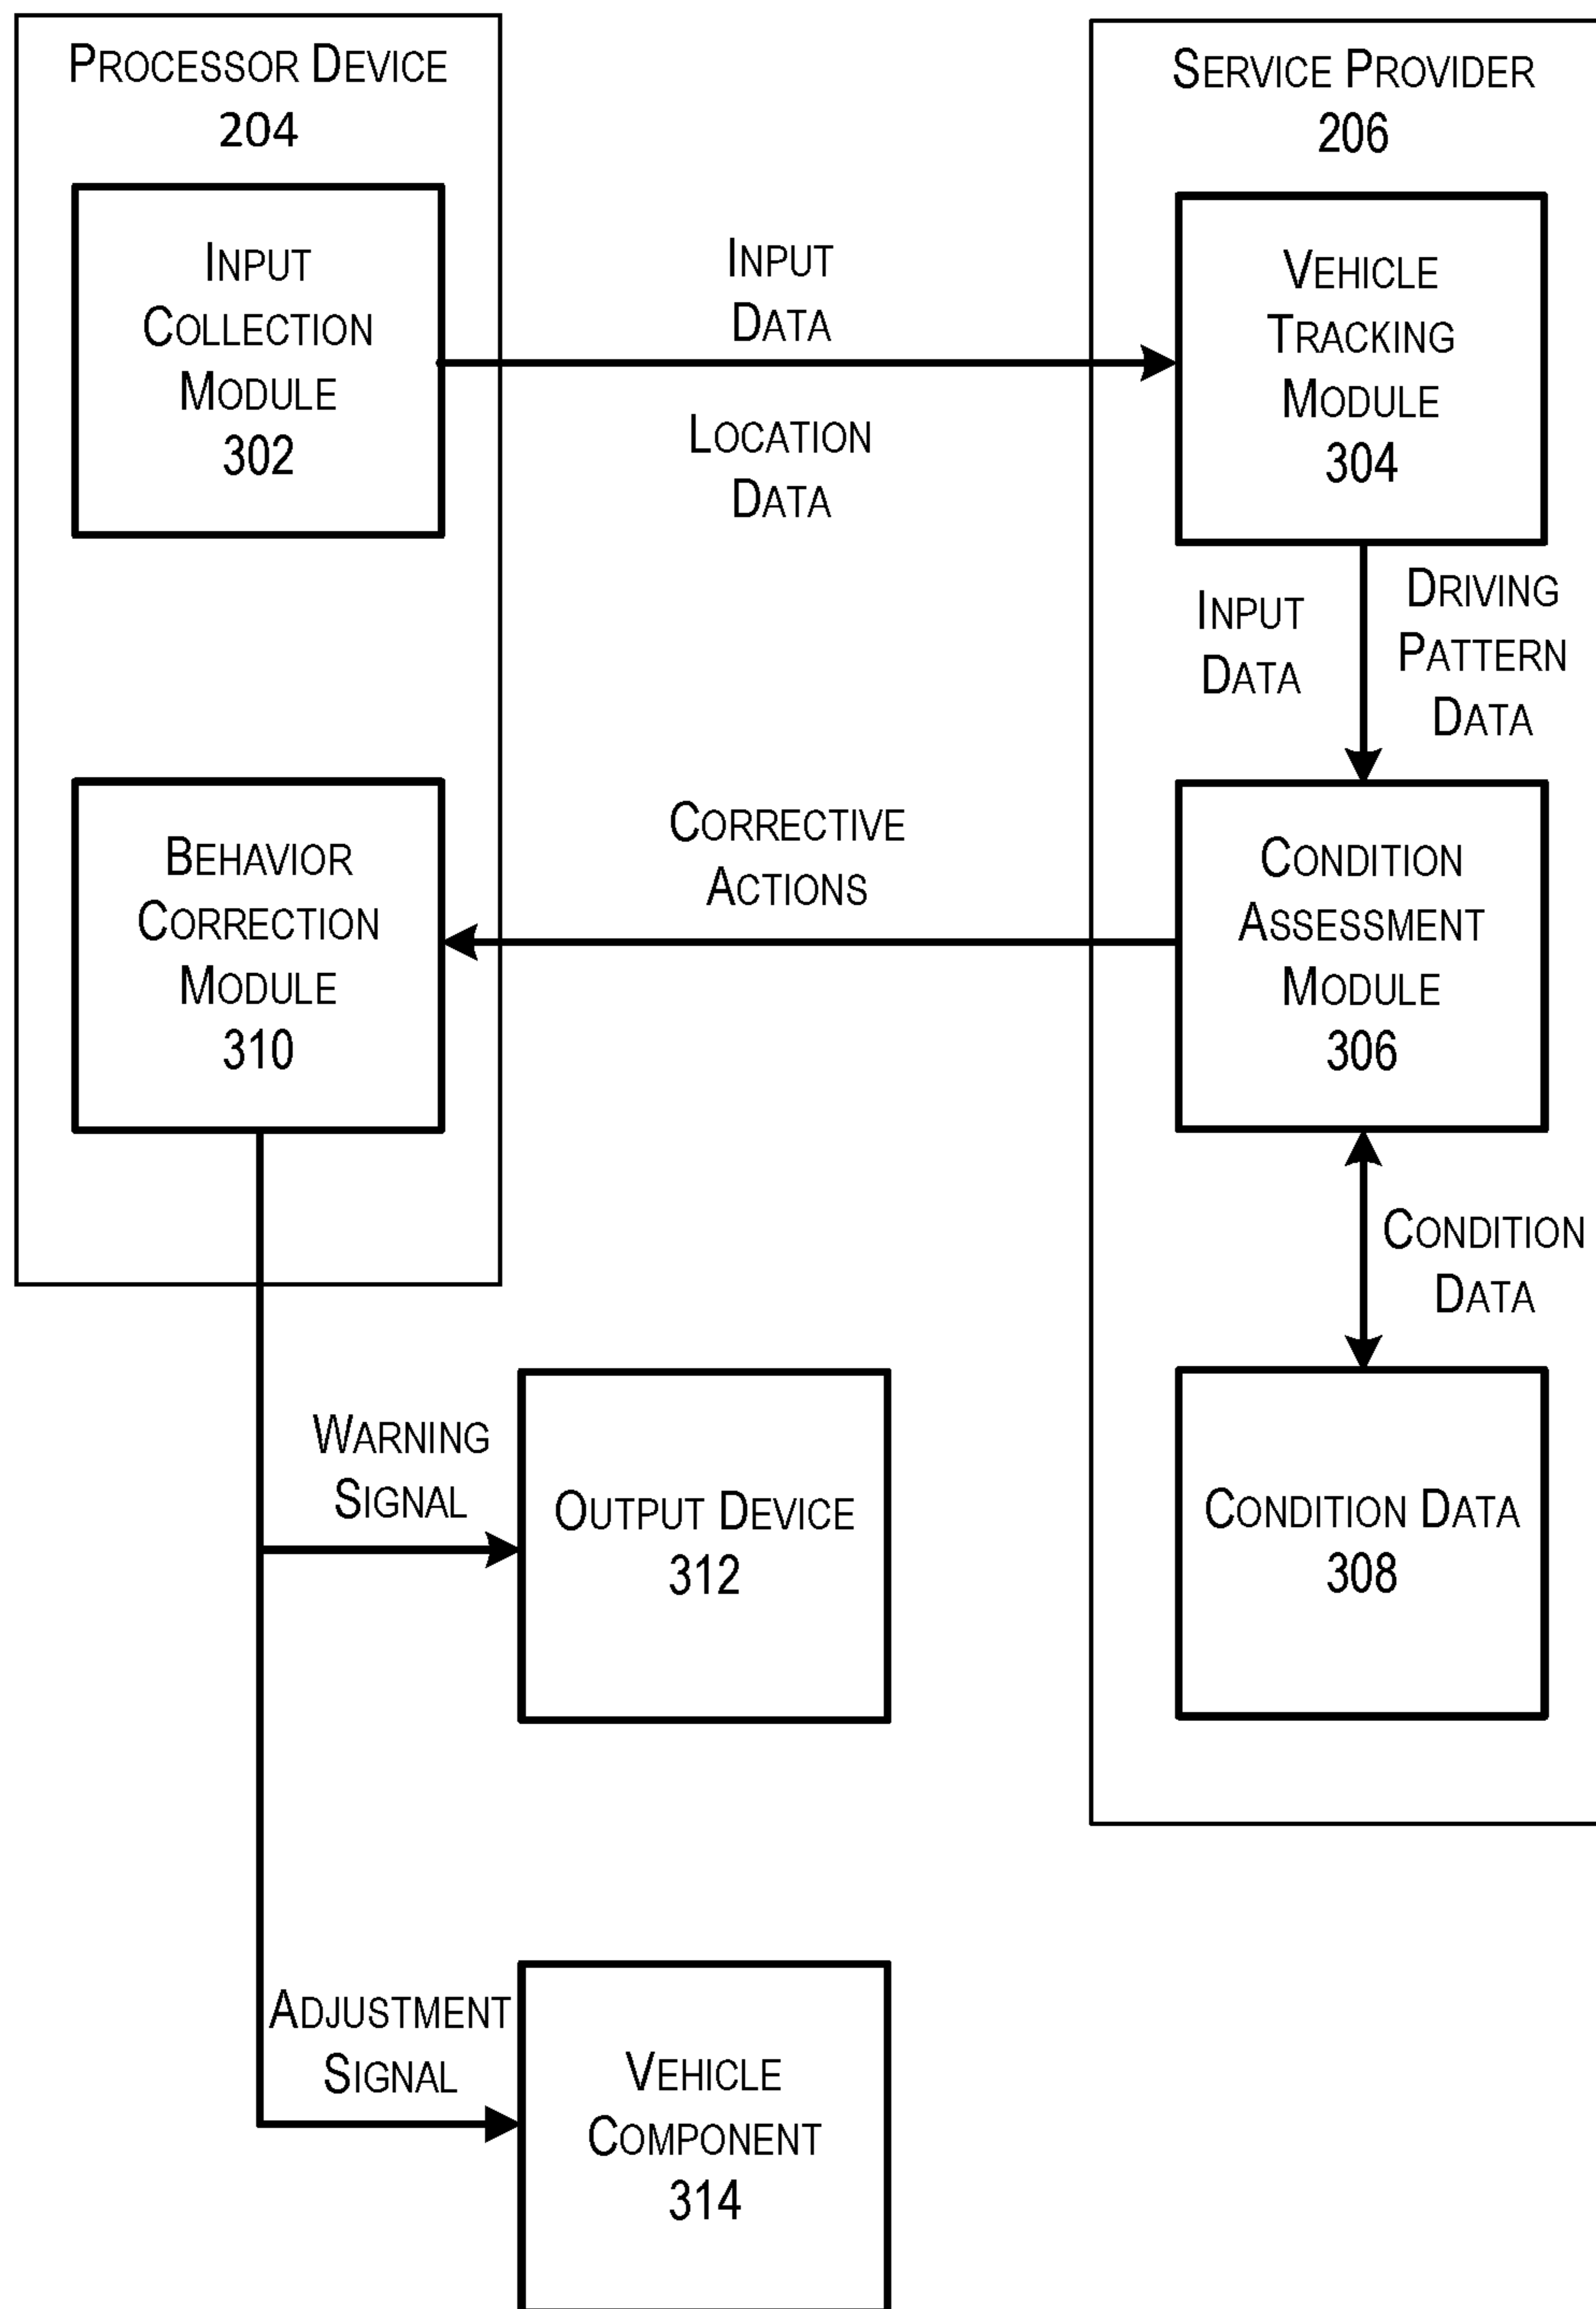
PROCESSOR DEVICE
204

INPUT COLLECTION MODULE
302

INPUT DATA

LOCATION DATA

SERVICE PROVIDER
206

VEHICLE TRACKING MODULE
304

INPUT DATA

DRIVING PATTERN DATA

BEHAVIOR CORRECTION MODULE
310

CORRECTIVE ACTIONS

CONDITION ASSESSMENT MODULE
306

CONDITION DATA

CONDITION DATA
308

WARNING SIGNAL

OUTPUT DEVICE
312

ADJUSTMENT SIGNAL

VEHICLE COMPONENT
314